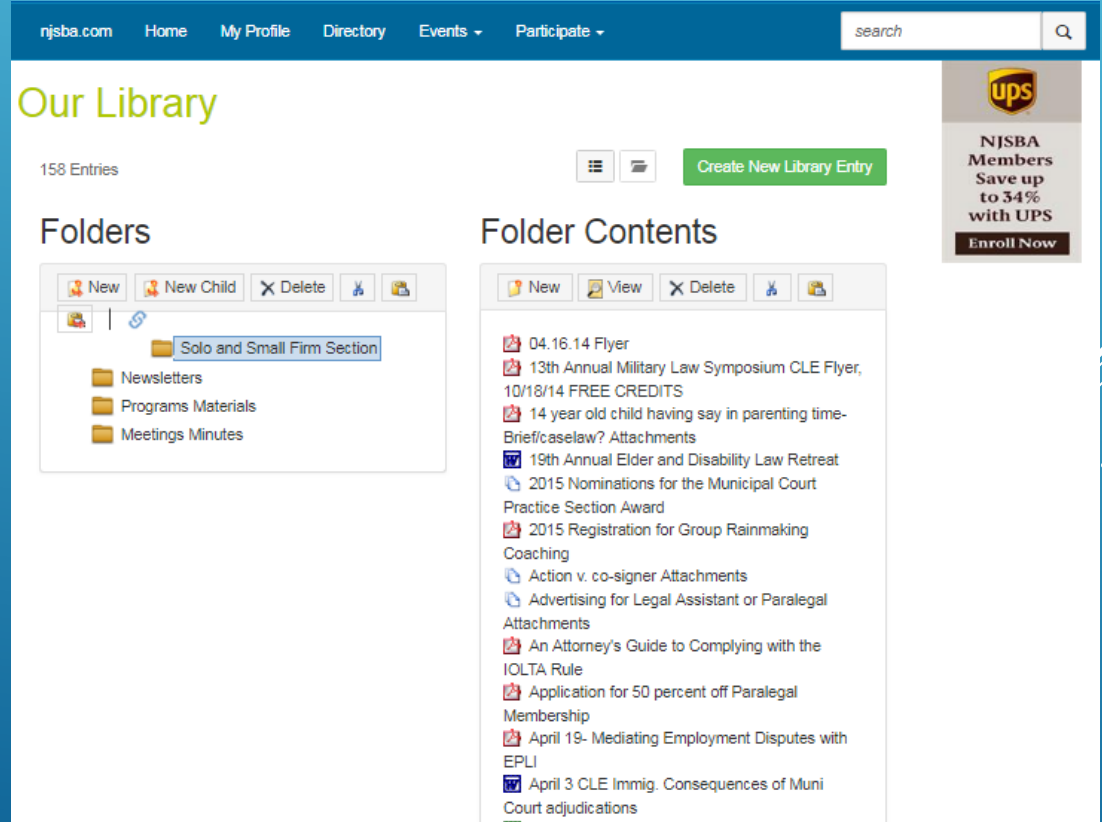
njsba.com Home My Profile Directory Events Participate search

Our Library

158 Entries

Create New Library Entry

ups

NJSBA Members Save up to 34% with UPS

Enroll Now

Folders

New New Child Delete

Solo and Small Firm Section

Newsletters

Programs Materials

Meetings Minutes

Folder Contents

New View Delete

04.16.14 Flyer

13th Annual Military Law Symposium CLE Flyer, 10/18/14 FREE CREDITS

14 year old child having say in parenting time- Brief/caselaw? Attachments

19th Annual Elder and Disability Law Retreat

2015 Nominations for the Municipal Court Practice Section Award

2015 Registration for Group Rainmaking Coaching

Action v. co-signer Attachments

Advertising for Legal Assistant or Paralegal Attachments

An Attorney's Guide to Complying with the IOLTA Rule

Application for 50 percent off Paralegal Membership

April 19- Mediating Employment Disputes with EPLI

April 3 CLE Immig. Consequences of Muni Court adjudications